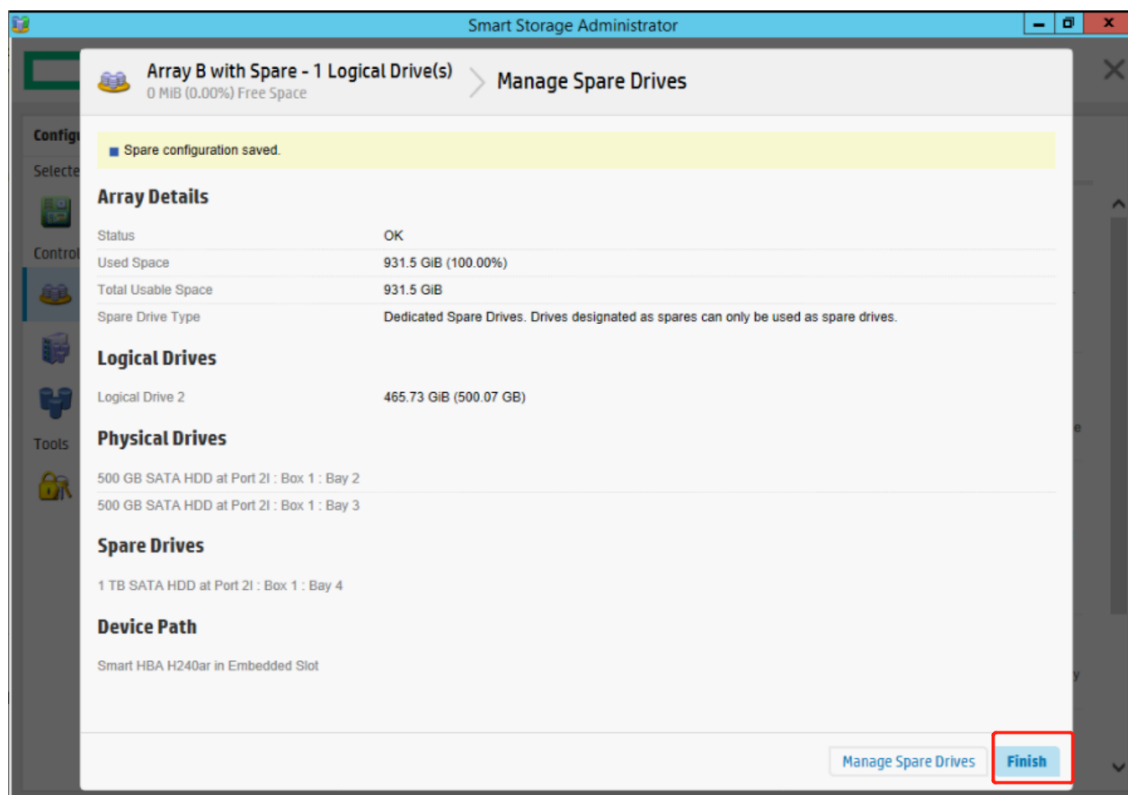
Smart Storage Administrator

Configu
Selecte
Control
Tools

Array B with Spare - 1 Logical Drive(s)
0 MiB (0.00%) Free Space

Manage Spare Drives

Spare configuration saved.

Array Details

| | |
|---|---|
| Status | OK |
| Used Space | 931.5 GiB (100.00%) |
| Total Usable Space | 931.5 GiB |
| Spare Drive Type | Dedicated Spare Drives. Drives designated as spares can only be used as spare drives. |

Logical Drives

Logical Drive 2 465.73 GiB (500.07 GB)

Physical Drives

500 GB SATA HDD at Port 2I : Box 1 : Bay 2

500 GB SATA HDD at Port 2I : Box 1 : Bay 3

Spare Drives

1 TB SATA HDD at Port 2I : Box 1 : Bay 4

Device Path

Smart HBA H240ar in Embedded Slot

Manage Spare Drives
Finish